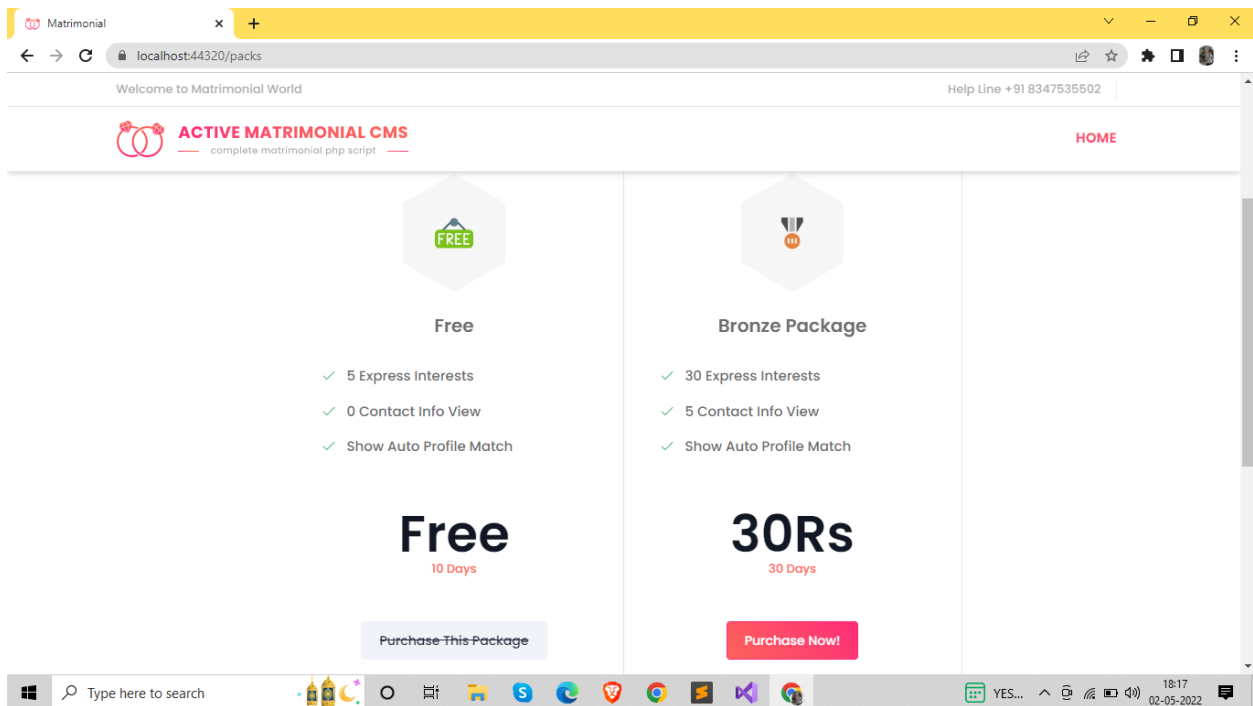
Matrimonial

localhost:44320/packs

Welcome to Matrimonial World

Help Line +91 8347535502

ACTIVE MATRIMONIAL CMS
complete matrimonial php script

HOME

FREE

Free

5 Express Interests

0 Contact Info View

Show Auto Profile Match

Free
10 Days

~~Purchase This Package~~

Bronze Package

30 Express Interests

5 Contact Info View

Show Auto Profile Match

30Rs
30 Days

Purchase Now!

Type here to search

YES...

18:17
02-05-2022